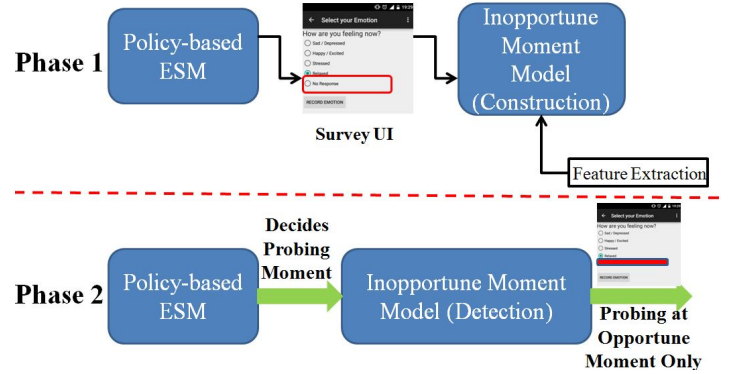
Phase 1

Policy-based ESM

← Select your Emotion

How are you feeling now?

Sad / Depressed

Happy / Excited

Stressed

Relaxed

No Response

RECORD EMOTION

Survey UI

Inopportune Moment Model (Construction)

Feature Extraction

Phase 2

Policy-based ESM

Decides Probing Moment

Inopportune Moment Model (Detection)

← Select your Emotion

How are you feeling now?

Sad / Depressed

Happy / Excited

Stressed

Relaxed

RECORD EMOTION

Probing at Opportune Moment Only